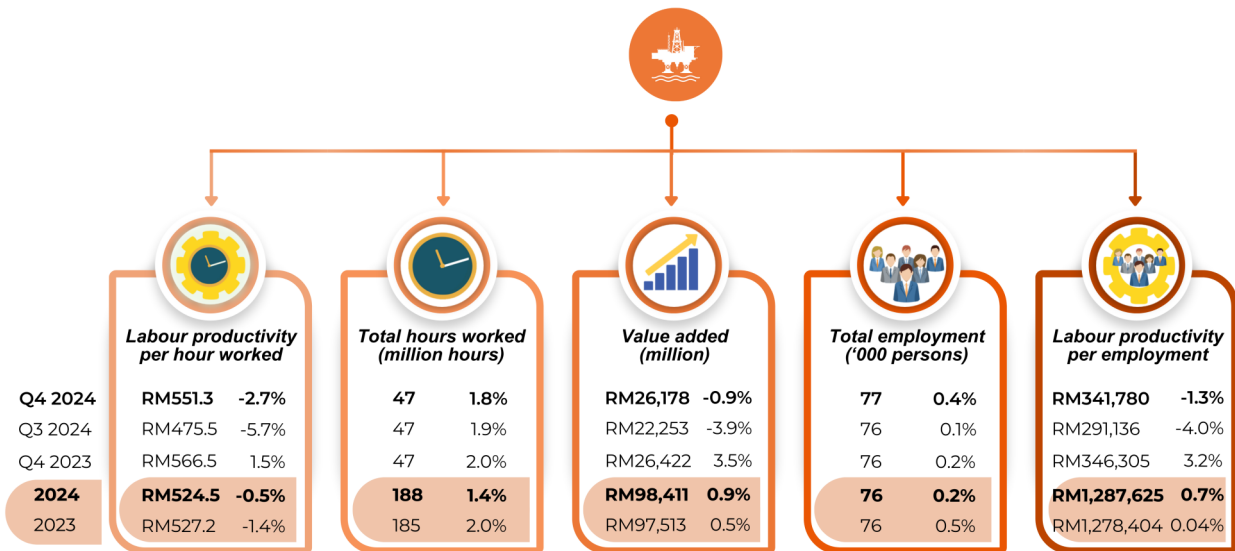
| | Labour productivity per hour worked | | Total hours worked (million hours) | | Value added (million) | | Total employment ('000 persons) | | Labour productivity per employment | |
|---|---|---|---|---|---|---|---|---|---|---|
| Q4 2024 | RM551.3 | -2.7% | 47 | 1.8% | RM26,178 | -0.9% | 77 | 0.4% | RM341,780 | -1.3% |
| Q3 2024 | RM475.5 | -5.7% | 47 | 1.9% | RM22,253 | -3.9% | 76 | 0.1% | RM291,136 | -4.0% |
| Q4 2023 | RM566.5 | 1.5% | 47 | 2.0% | RM26,422 | 3.5% | 76 | 0.2% | RM346,305 | 3.2% |
| 2024 | RM524.5 | -0.5% | 188 | 1.4% | RM98,411 | 0.9% | 76 | 0.2% | RM1,287,625 | 0.7% |
| 2023 | RM527.2 | -1.4% | 185 | 2.0% | RM97,513 | 0.5% | 76 | 0.5% | RM1,278,404 | 0.04% |